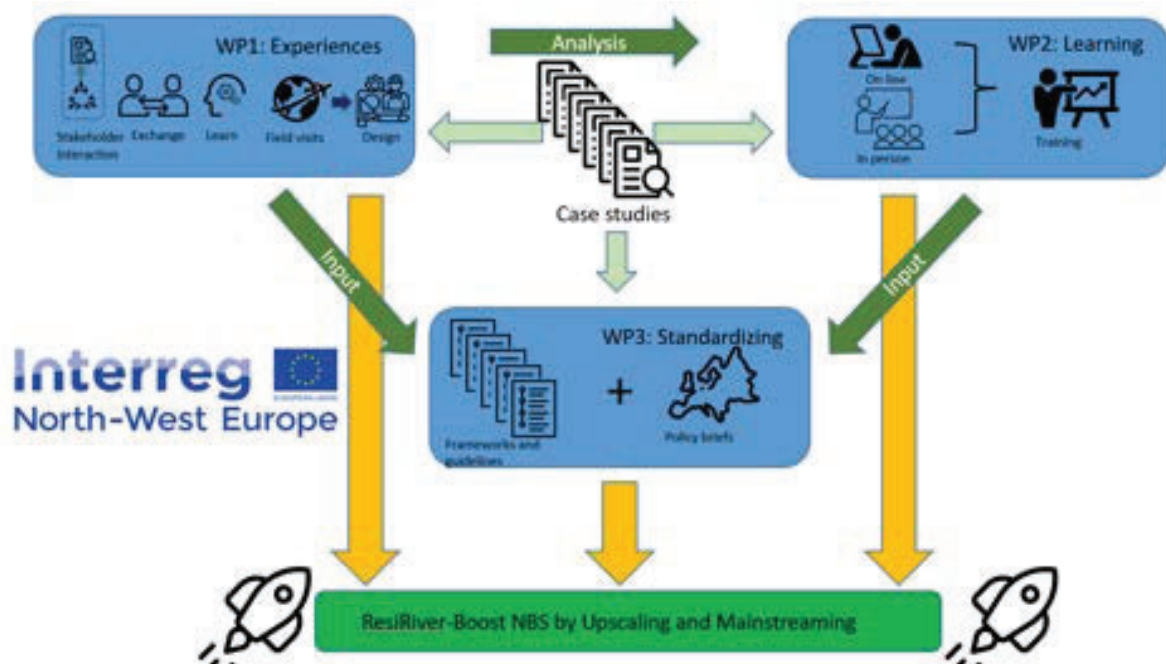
WP1: Experiences

Stakeholder interaction

Exchange

Learn

Field visits

Design

Analysis

WP2: Learning

On line

In person

Training

Case studies

Input

Input

WP3: Standardizing

Frameworks and guidelines

+

Policy briefs

Interreg

North-West Europe

ResiRiver-Boost NBS by Upscaling and Mainstreaming